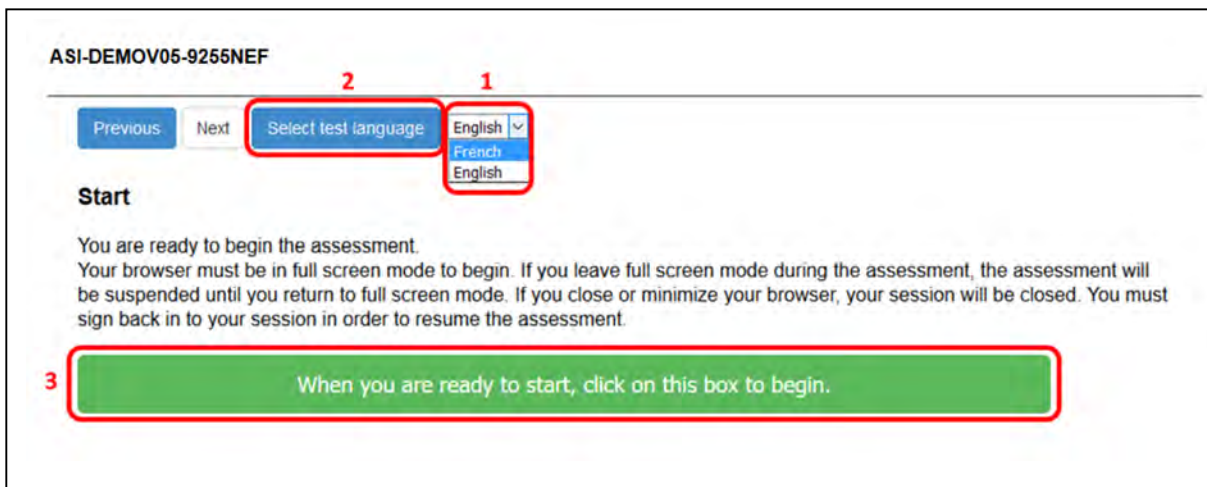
ASI-DEMOV05-9255NEF

2

1

Previous

Next

Select test language

English

French

English

Start

You are ready to begin the assessment.
Your browser must be in full screen mode to begin. If you leave full screen mode during the assessment, the assessment will be suspended until you return to full screen mode. If you close or minimize your browser, your session will be closed. You must sign back in to your session in order to resume the assessment.

3

When you are ready to start, click on this box to begin.